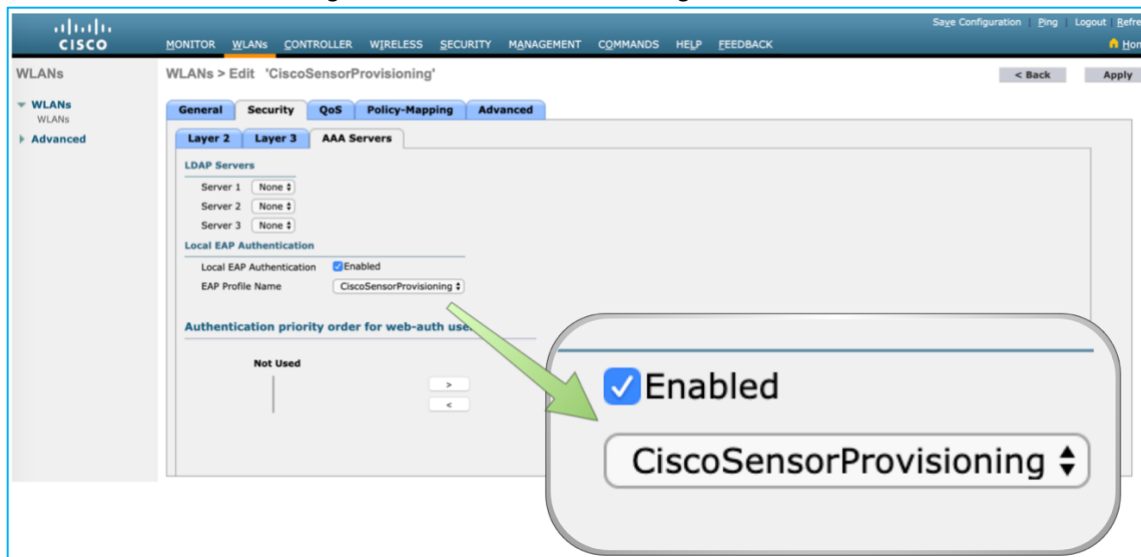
cisco

Save Configuration | Ping | Logout | Refre

MONITOR WLANs CONTROLLER WIRELESS SECURITY MANAGEMENT COMMANDS HELP FEEDBACK

Hon

WLANs

WLANs
WLANs

Advanced

WLANs > Edit 'CiscoSensorProvisioning'

< Back

Apply

General Security QoS Policy-Mapping Advanced

Layer 2 Layer 3 AAA Servers

LDAP Servers

Server 1 None

Server 2 None

Server 3 None

Local EAP Authentication

Local EAP Authentication Enabled

EAP Profile Name CiscoSensorProvisioning

Authentication priority order for web-auth use

Not Used

>

<

Enabled

CiscoSensorProvisioning